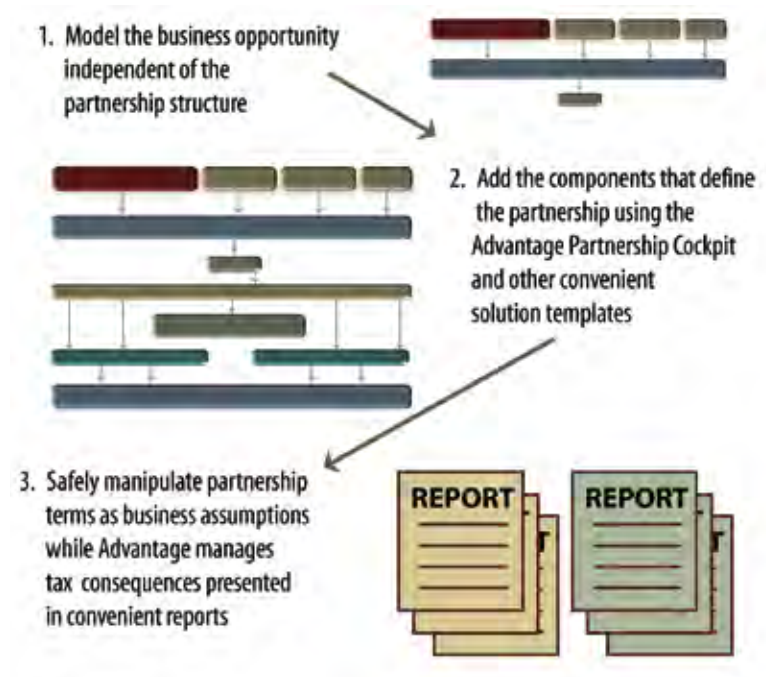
1. Model the business opportunity independent of the partnership structure

2. Add the components that define the partnership using the Advantage Partnership Cockpit and other convenient solution templates

3. Safely manipulate partnership terms as business assumptions while Advantage manages tax consequences presented in convenient reports

REPORT

REPORT